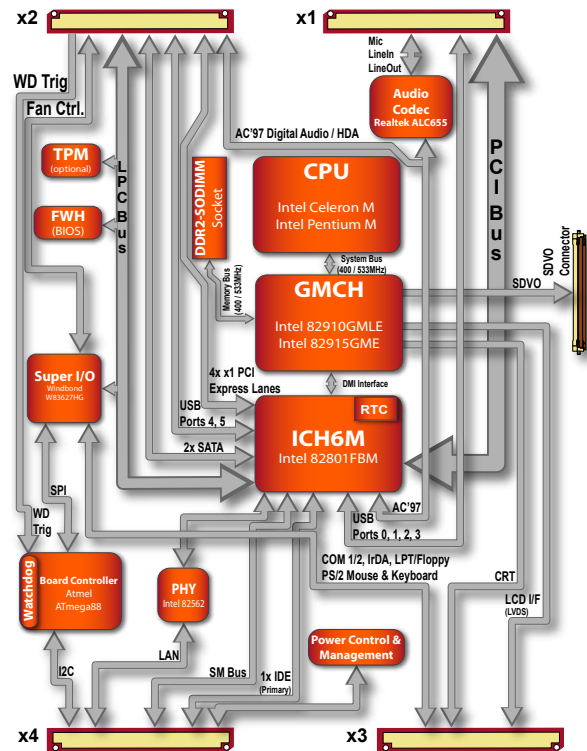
x2

x1

Mic
LineIn
LineOut

WD Trig

Fan Ctrl.

Audio Codec
Realtek ALC655

AC'97 Digital Audio / HDA

TPM
(optional)

LPC Bus

DDR2-SODIMM Socket

CPU

Intel Celeron M
Intel Pentium M

PCI Bus

FWH
(BIOS)

System Bus
(400 / 533MHz)

Memory Bus
(400 / 533MHz)

GMCH

SDVO

SDVO Connector

Intel 82910GMLE
Intel 82915GME

Super I/O
Windbond
W83627HG

4x x1 PCI Express Lanes

DMI Interface

USB
Ports 4, 5

RTC

ICH6M

2x SATA

Intel 82801FBM

SPI

AC'97

WD Trig

USB
Ports 0, 1, 2, 3

COM 1/2, IrDA, LPT/Floppy
PS/2 Mouse & Keyboard

Watchdog

Board Controller
Atmel
ATmega88

PHY
Intel 82562

CRT

LCD I/F
(LVDS)

Power Control & Management

LAN

I2C

SM Bus

1x IDE
(Primary)

x4

x3